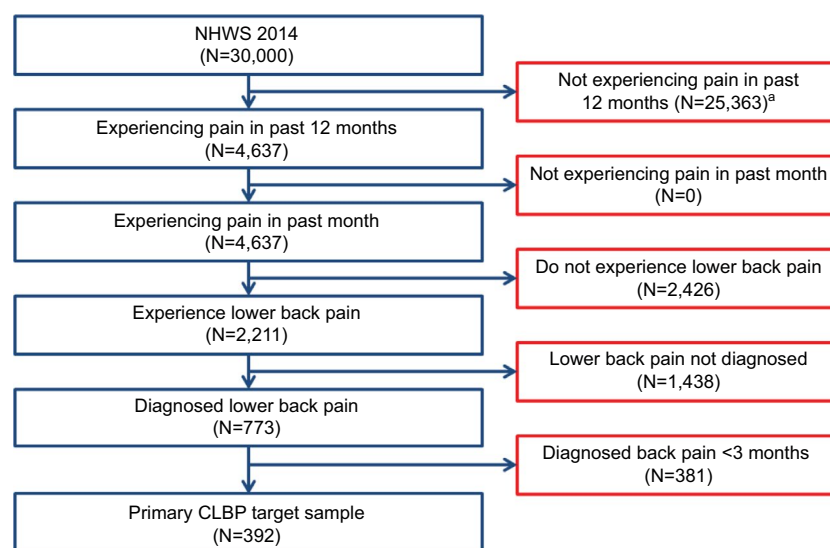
NHWS 2014
(N=30,000)

Not experiencing pain in past 12 months (N=25,363)$^{a}$

Experiencing pain in past 12 months
(N=4,637)

Not experiencing pain in past month
(N=0)

Experiencing pain in past month
(N=4,637)

Do not experience lower back pain
(N=2,426)

Experience lower back pain
(N=2,211)

Lower back pain not diagnosed
(N=1,438)

Diagnosed lower back pain
(N=773)

Diagnosed back pain <3 months
(N=381)

Primary CLBP target sample
(N=392)